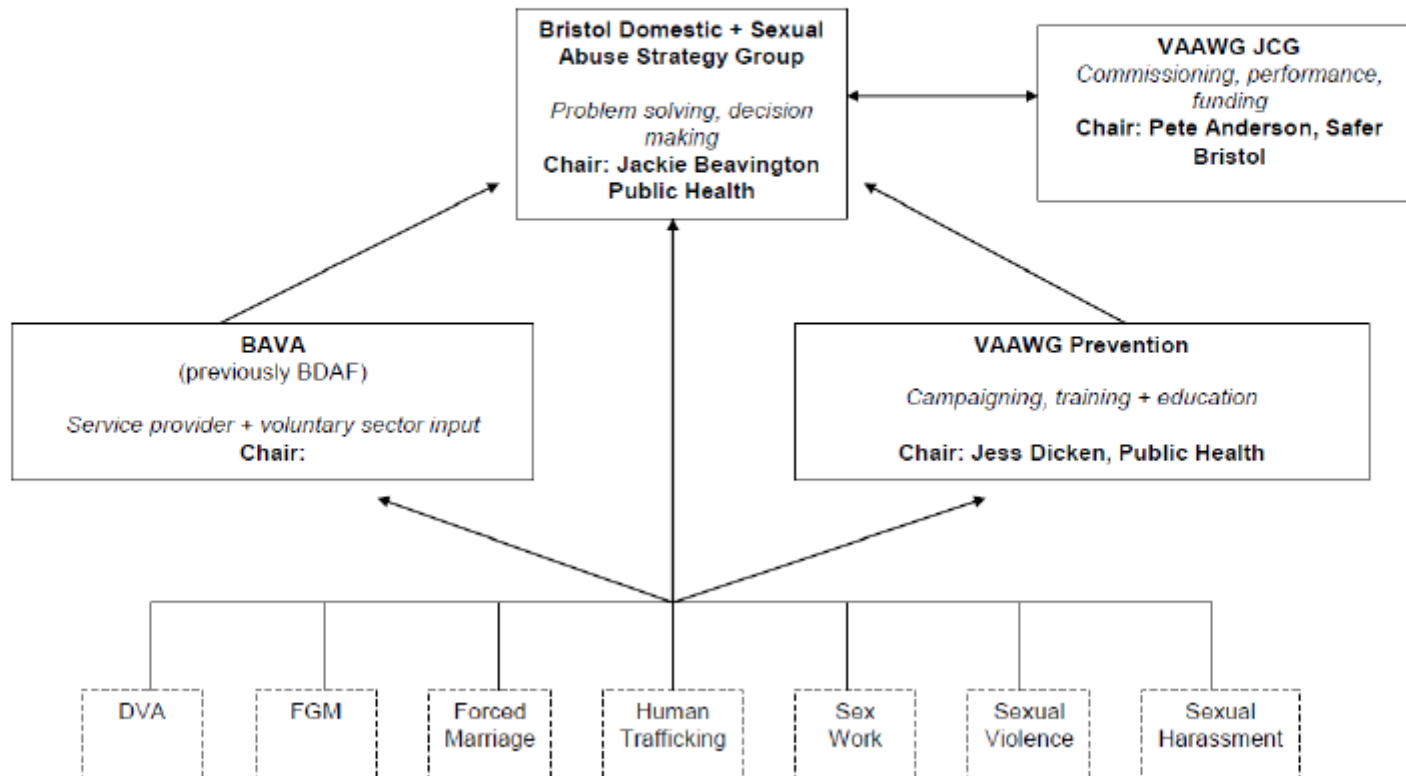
Bristol Domestic + Sexual Abuse Strategy Group

Problem solving, decision making

Chair: Jackie Beavington Public Health

VAAWG JCG

Commissioning, performance, funding

Chair: Pete Anderson, Safer Bristol

BAVA
(previously BDAF)

Service provider + voluntary sector input

Chair:

VAAWG Prevention

Campaigning, training + education

Chair: Jess Dicken, Public Health

DVA

FGM

Forced Marriage

Human Trafficking

Sex Work

Sexual Violence

Sexual Harassment